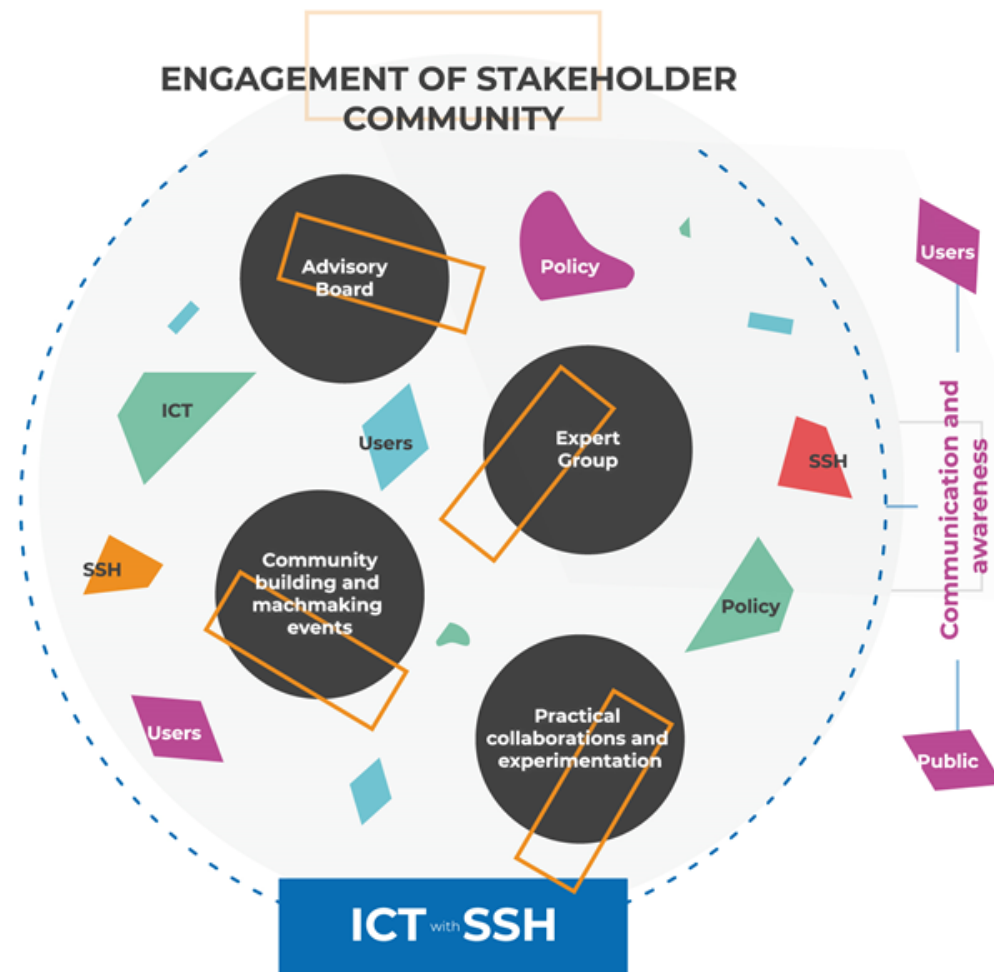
ENGAGEMENT OF STAKEHOLDER COMMUNITY

Advisory Board

Policy

Users

ICT

Users

Expert Group

SSH

Communication and awareness

SSH

Community building and machmaking events

Policy

Users

Practical collaborations and experimentation

Public

ICT with SSH